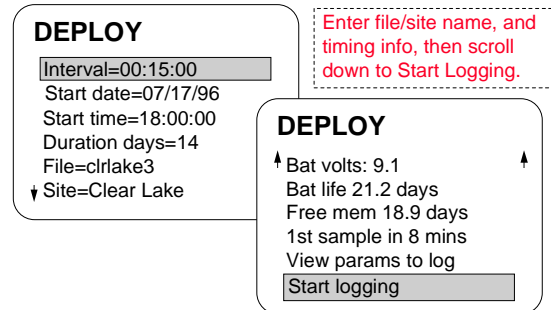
DEPLOY

Interval=00:15:00
Start date=07/17/96
Start time=18:00:00
Duration days=14
File=clrlake3
Site=Clear Lake

Enter file/site name, and timing info, then scroll down to Start Logging.

DEPLOY

Bat volts: 9.1
Bat life 21.2 days
Free mem 18.9 days
1st sample in 8 mins
View params to log
Start logging